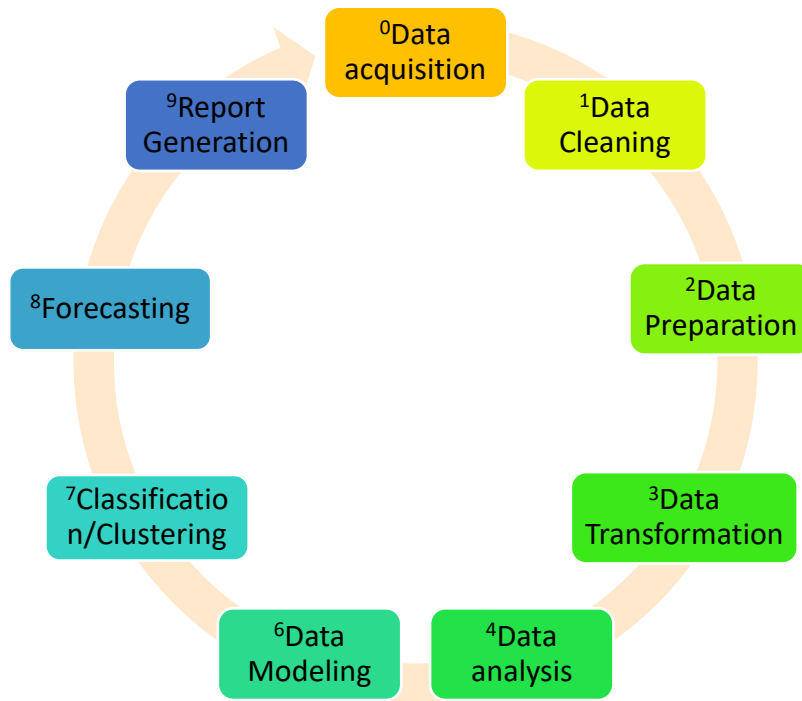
$^{0}$Data acquisition

$^{1}$Data Cleaning

$^{2}$Data Preparation

$^{3}$Data Transformation

$^{4}$Data analysis

$^{6}$Data Modeling

$^{7}$Classificatio n/Clustering

$^{8}$Forecasting

$^{9}$Report Generation